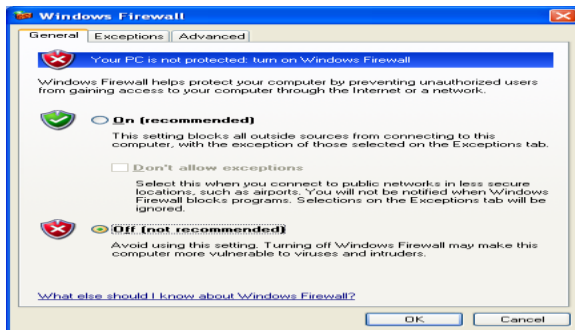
Windows Firewall

General | Exceptions | Advanced

Your PC is not protected: turn on Windows Firewall

Windows Firewall helps protect your computer by preventing unauthorized users from gaining access to your computer through the Internet or a network.

On (recommended)

This setting blocks all outside sources from connecting to this computer, with the exception of those selected on the Exceptions tab.

Don't allow exceptions

Select this when you connect to public networks in less secure locations, such as airports. You will not be notified when Windows Firewall blocks programs. Selections on the Exceptions tab will be ignored.

Off (not recommended)

Avoid using this setting. Turning off Windows Firewall may make this computer more vulnerable to viruses and intruders.

What else should I know about Windows Firewall?

OK | Cancel